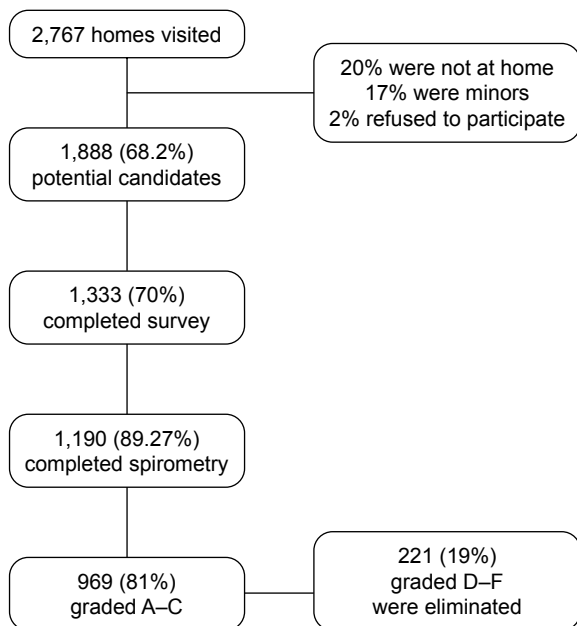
2,767 homes visited

20% were not at home
17% were minors
2% refused to participate

1,888 (68.2%)
potential candidates

1,333 (70%)
completed survey

1,190 (89.27%)
completed spirometry

969 (81%)
graded A–C

221 (19%)
graded D–F
were eliminated